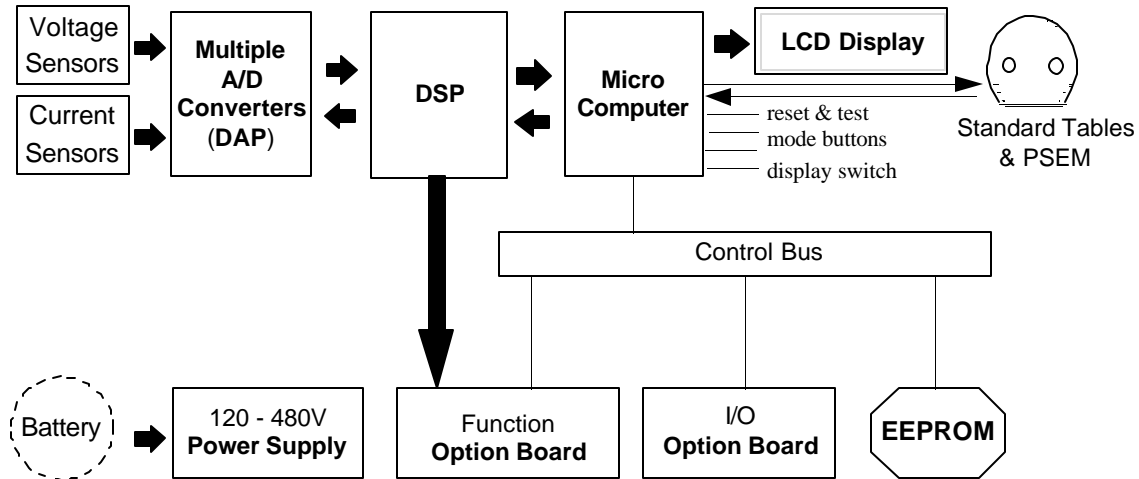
Voltage Sensors

Current Sensors

Multiple A/D Converters (DAP)

DSP

Micro Computer

LCD Display

Standard Tables & PSEM

reset & test

mode buttons

display switch

Control Bus

Battery

120 - 480V Power Supply

Function Option Board

I/O Option Board

EEPROM